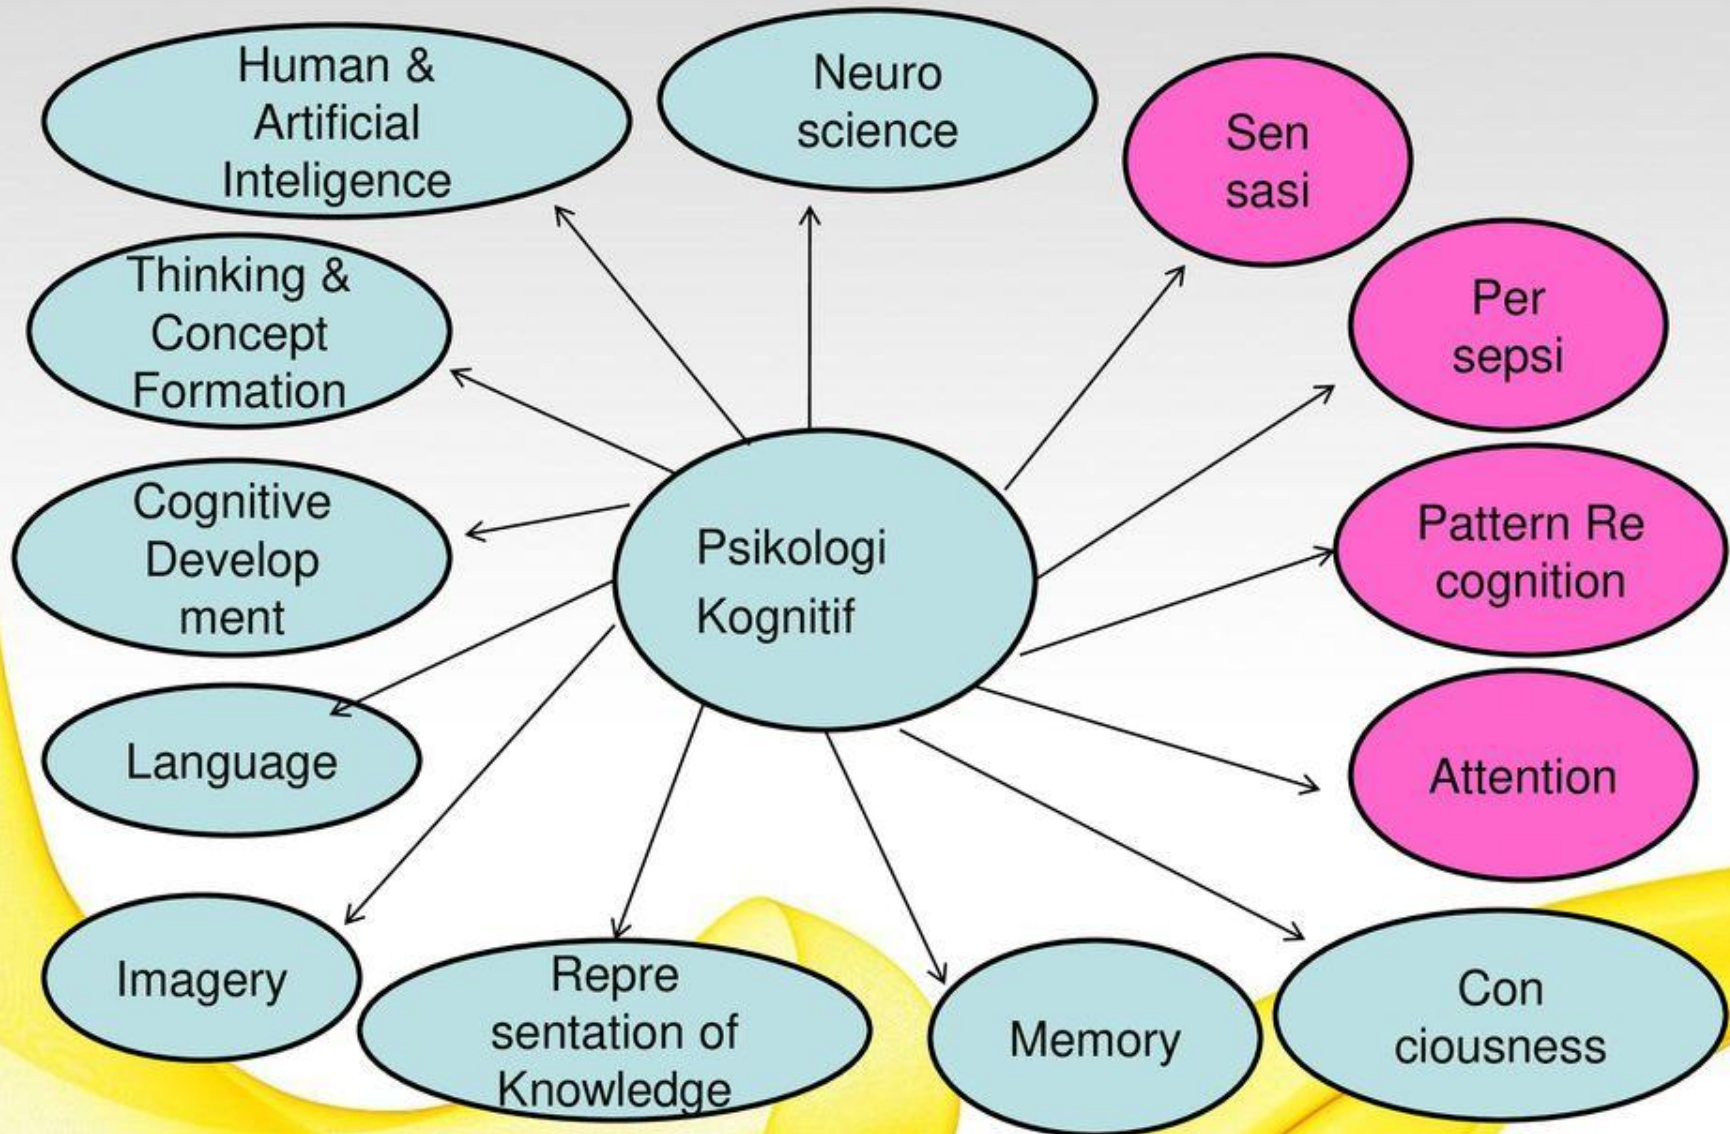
Human & Artificial Inteligence

Neuro science

Sen sasi

Thinking & Concept Formation

Per sepsi

Cognitive Develop ment

Psikologi Kognitif

Pattern Re cognition

Language

Attention

Imagery

Repre sentation of Knowledge

Memory

Con ciousness